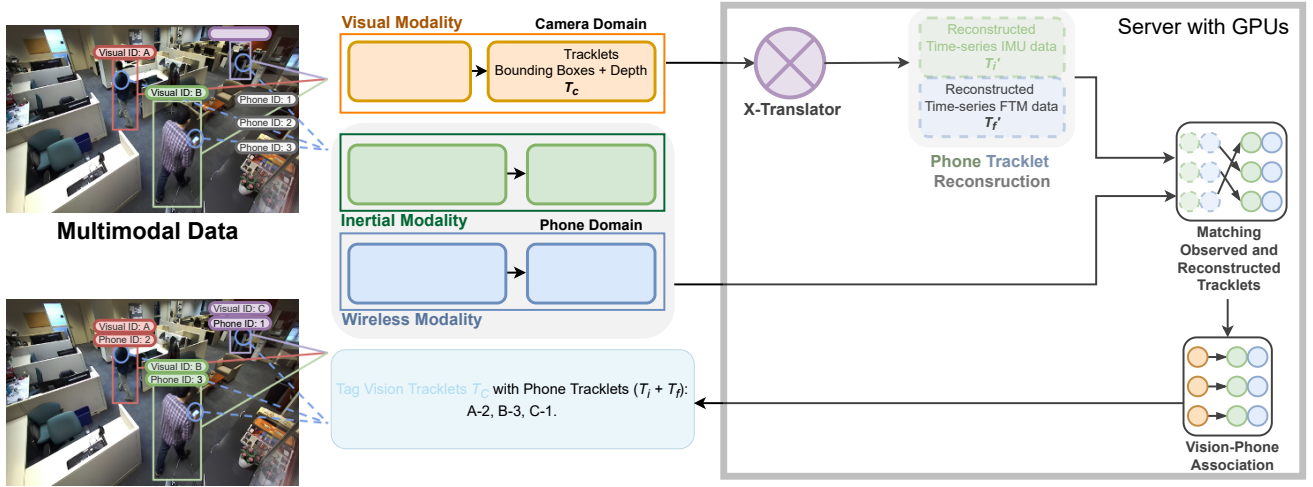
Visual ID: A
Visual ID: B
Phone ID: 1
Phone ID: 2
Phone ID: 3

Multimodal Data

Visual ID: A
Phone ID: 2
Visual ID: C
Phone ID: 1
Visual ID: B
Phone ID: 3

Visual Modality
Camera Domain
Tracklets
Bounding Boxes + Depth
$T_c$

Inertial Modality
Phone Domain

Wireless Modality

Tag Vision Tracklets $T_C$ with Phone Tracklets ($T_i$ + $T_f$):
A-2, B-3, C-1.

Server with GPUs

X-Translator

Reconstructed
Time-series IMU data
$T_i'$

Reconstructed
Time-series FTM data
$T_f'$

Phone Tracklet
Reconsruction

Matching
Observed and
Reconstructed
Tracklets

Vision-Phone
Association